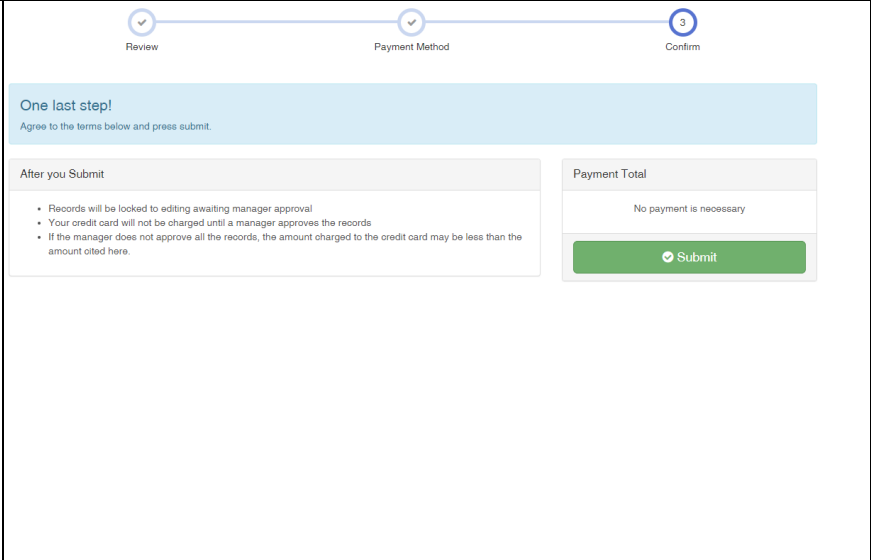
Review
Payment Method
3
Confirm

One last step!
Agree to the terms below and press submit.

After you Submit

- Records will be looked to editing awaiting manager approval
- Your credit card will not be charged until a manager approves the records
- If the manager does not approve all the records, the amount charged to the credit card may be less than the amount cited here.

Payment Total

No payment is necessary

Submit